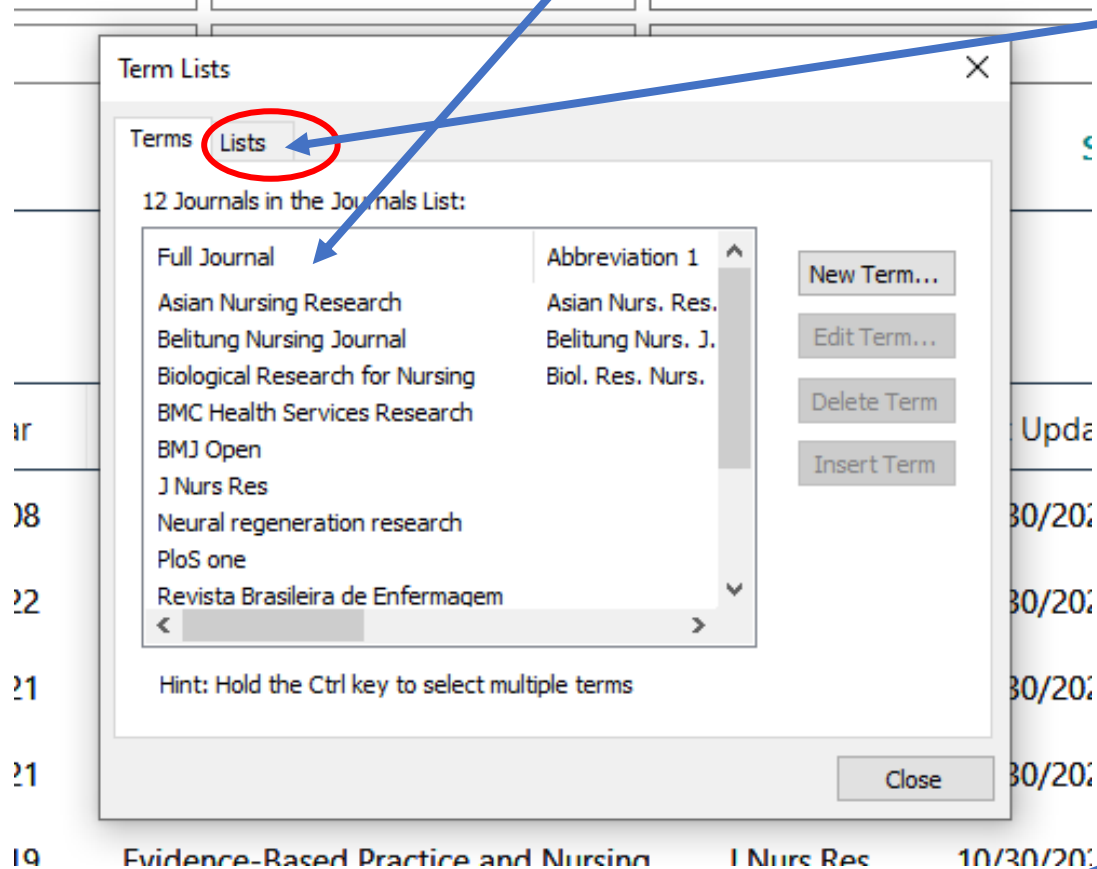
Term Lists

Terms Lists

12 Journals in the Journals List:

| Full Journal | Abbreviation 1 |
|---|---|
| Asian Nursing Research | Asian Nurs. Res. |
| Belitung Nursing Journal | Belitung Nurs. J. |
| Biological Research for Nursing | Biol. Res. Nurs. |
| BMC Health Services Research | |
| BMJ Open | |
| J Nurs Res | |
| Neural regeneration research | |
| PloS one | |
| Revista Brasileira de Enfermagem | |

New Term...
Edit Term...
Delete Term
Insert Term

Hint: Hold the Ctrl key to select multiple terms

Close

ar
08
22
21
21
19 Evidence-Based Practice and Nursing J Nurs Res 10/30/20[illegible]

Upda
30/20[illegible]
30/20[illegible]
30/20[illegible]
30/20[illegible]

S